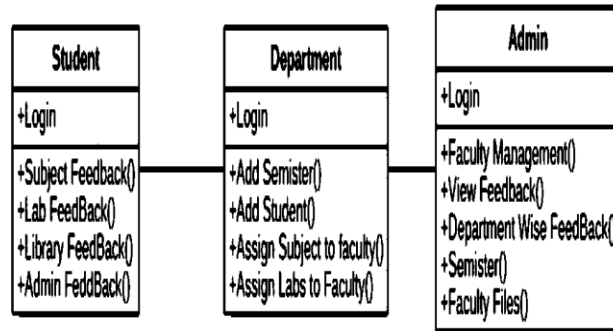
Student

+Login

+Subject Feedback()
+Lab FeedBack()
+Library FeedBack()
+Admin FeddBack()

Department

+Login

+Add Semister()
+Add Student()
+Assign Subject to faculty()
+Assign Labs to Faculty()

Admin

+Login

+Faculty Management()
+View Feedback()
+Department Wise FeedBack()
+Semister()
+Faculty Files()